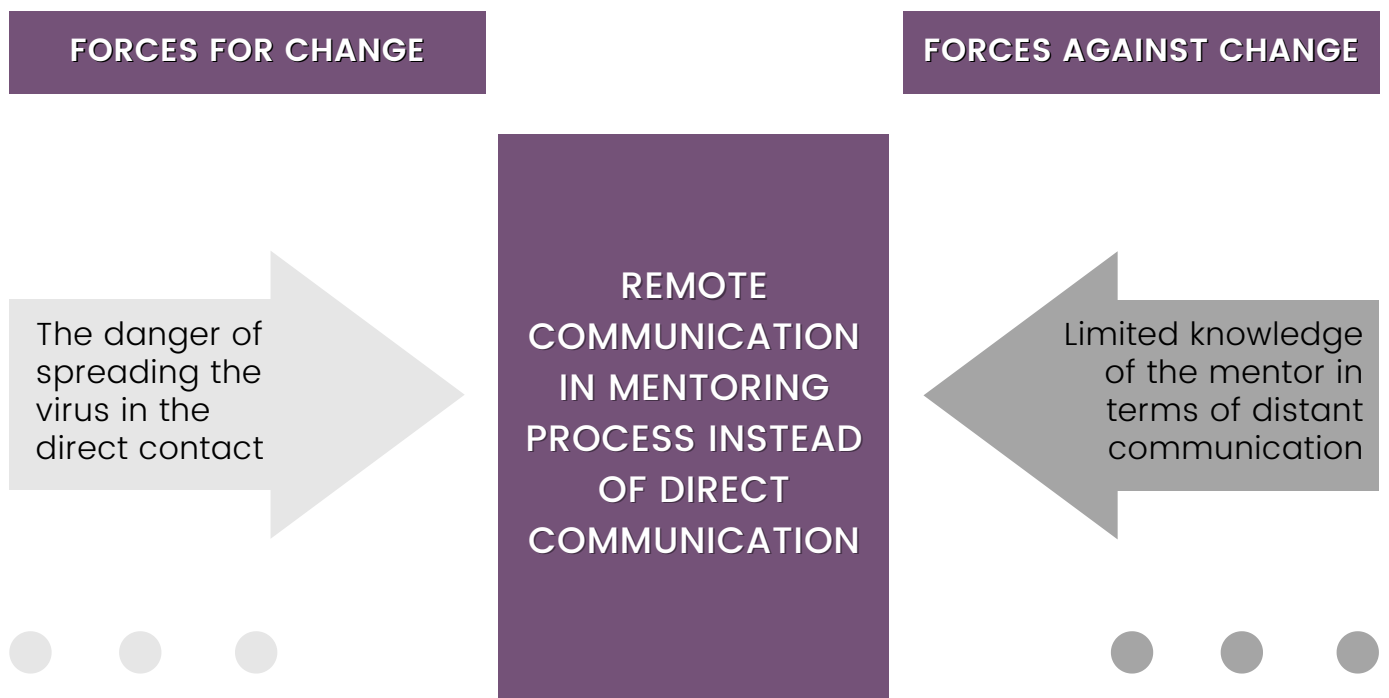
FORCES FOR CHANGE

FORCES AGAINST CHANGE

The danger of spreading the virus in the direct contact

REMOTE COMMUNICATION IN MENTORING PROCESS INSTEAD OF DIRECT COMMUNICATION

Limited knowledge of the mentor in terms of distant communication